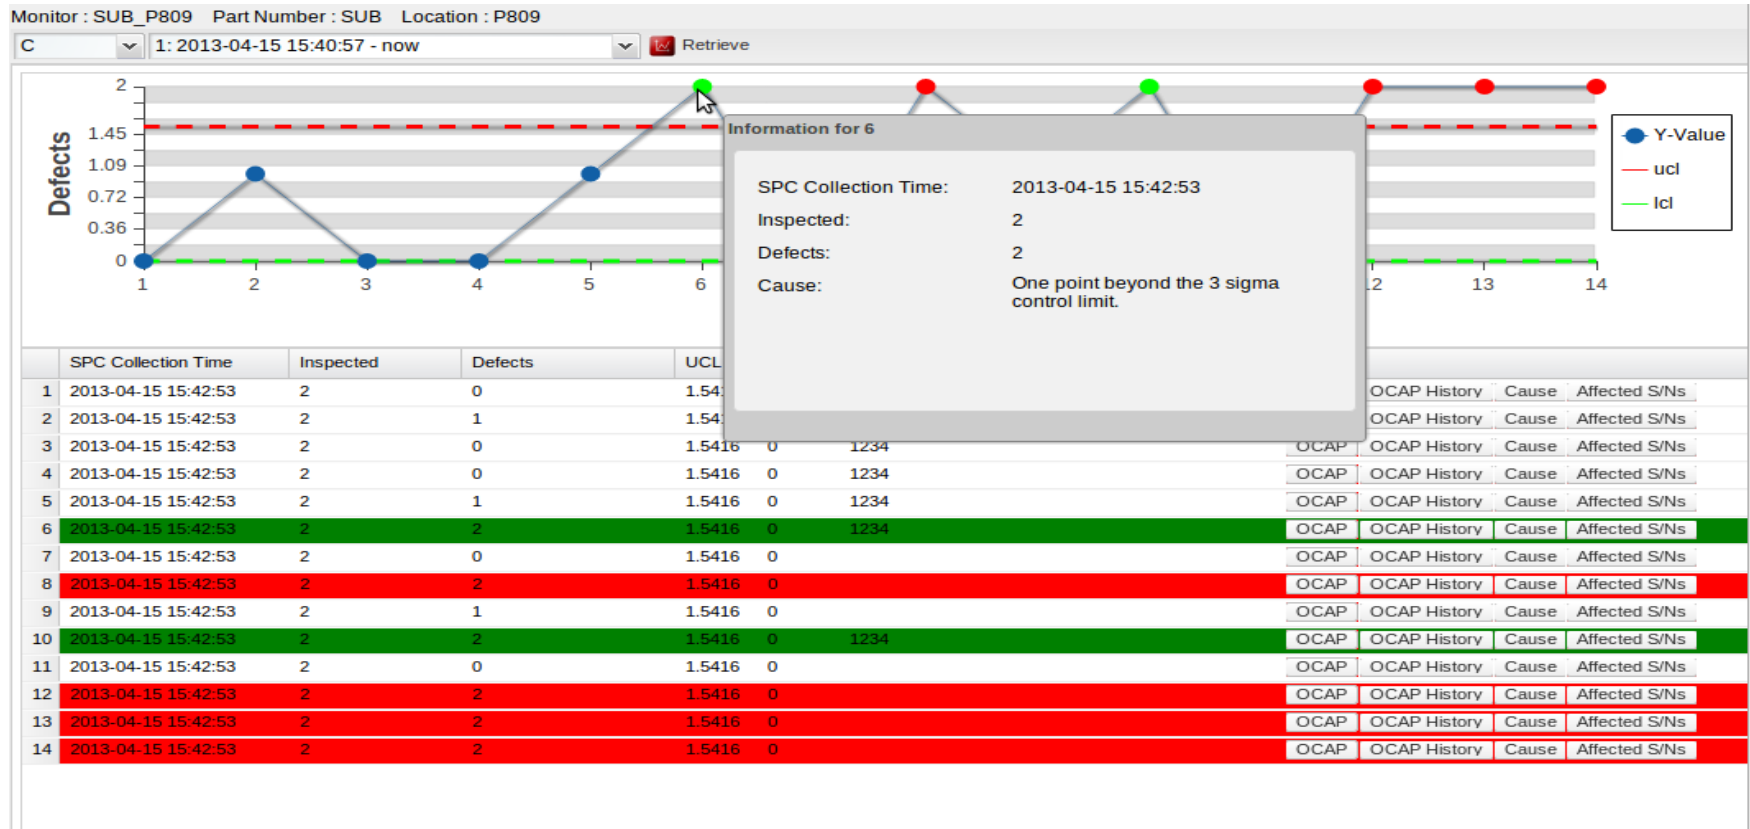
Monitor : SUB_P809 Part Number : SUB Location : P809

C 1: 2013-04-15 15:40:57 - now Retrieve

Defects

2
1.45
1.09
0.72
0.36
0

1 2 3 4 5 6 12 13 14

Y-Value
ucl
lcl

Information for 6

SPC Collection Time: 2013-04-15 15:42:53
Inspected: 2
Defects: 2
Cause: One point beyond the 3 sigma control limit.

| | SPC Collection Time | Inspected | Defects | UCL | | | | | | | |
|---|---|---|---|---|---|---|---|---|---|---|---|
| 1 | 2013-04-15 15:42:53 | 2 | 0 | 1.54 | | | | OCAP History | Cause | Affected S/Ns |
| 2 | 2013-04-15 15:42:53 | 2 | 1 | 1.54 | | | | OCAP History | Cause | Affected S/Ns |
| 3 | 2013-04-15 15:42:53 | 2 | 0 | 1.5416 | 0 | 1234 | OCAP | OCAP History | Cause | Affected S/Ns |
| 4 | 2013-04-15 15:42:53 | 2 | 0 | 1.5416 | 0 | 1234 | OCAP | OCAP History | Cause | Affected S/Ns |
| 5 | 2013-04-15 15:42:53 | 2 | 1 | 1.5416 | 0 | 1234 | OCAP | OCAP History | Cause | Affected S/Ns |
| 6 | 2013-04-15 15:42:53 | 2 | 2 | 1.5416 | 0 | 1234 | OCAP | OCAP History | Cause | Affected S/Ns |
| 7 | 2013-04-15 15:42:53 | 2 | 0 | 1.5416 | 0 | | OCAP | OCAP History | Cause | Affected S/Ns |
| 8 | 2013-04-15 15:42:53 | 2 | 2 | 1.5416 | 0 | | OCAP | OCAP History | Cause | Affected S/Ns |
| 9 | 2013-04-15 15:42:53 | 2 | 1 | 1.5416 | 0 | | OCAP | OCAP History | Cause | Affected S/Ns |
| 10 | 2013-04-15 15:42:53 | 2 | 2 | 1.5416 | 0 | 1234 | OCAP | OCAP History | Cause | Affected S/Ns |
| 11 | 2013-04-15 15:42:53 | 2 | 0 | 1.5416 | 0 | | OCAP | OCAP History | Cause | Affected S/Ns |
| 12 | 2013-04-15 15:42:53 | 2 | 2 | 1.5416 | 0 | | OCAP | OCAP History | Cause | Affected S/Ns |
| 13 | 2013-04-15 15:42:53 | 2 | 2 | 1.5416 | 0 | | OCAP | OCAP History | Cause | Affected S/Ns |
| 14 | 2013-04-15 15:42:53 | 2 | 2 | 1.5416 | 0 | | OCAP | OCAP History | Cause | Affected S/Ns |